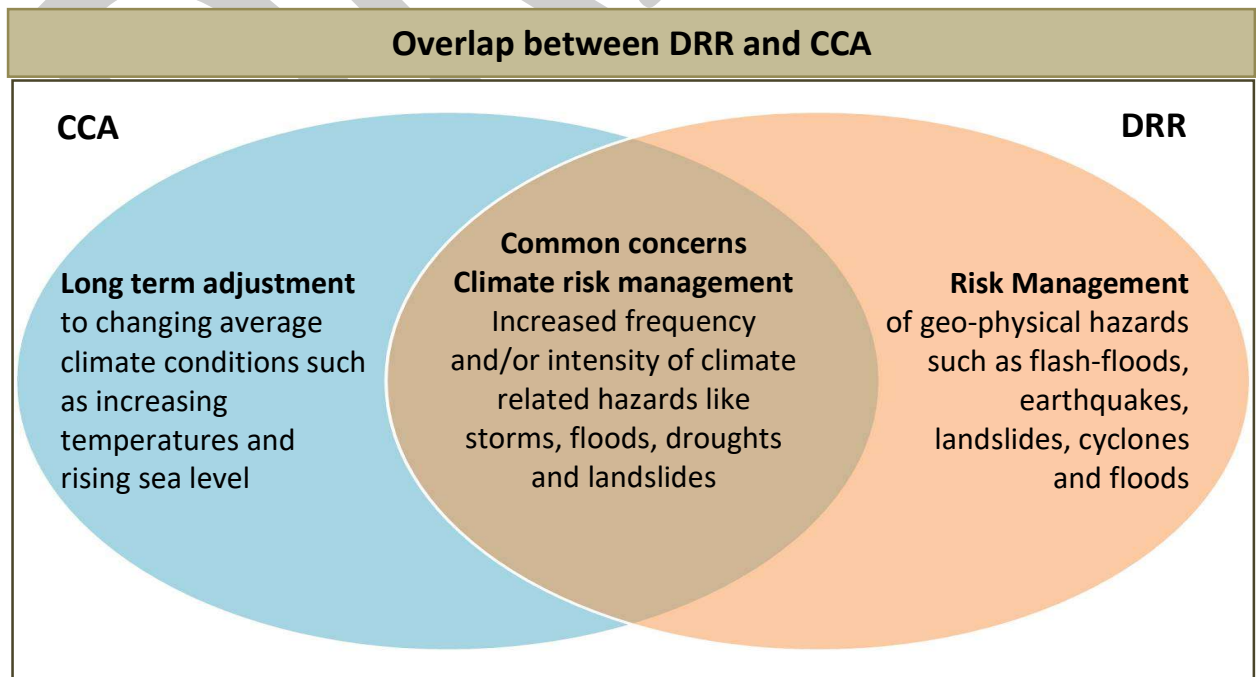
Overlap between DRR and CCA

CCA

DRR

Long term adjustment to changing average climate conditions such as increasing temperatures and rising sea level

Common concerns
Climate risk management
Increased frequency and/or intensity of climate related hazards like storms, floods, droughts and landslides

Risk Management of geo-physical hazards such as flash-floods, earthquakes, landslides, cyclones and floods